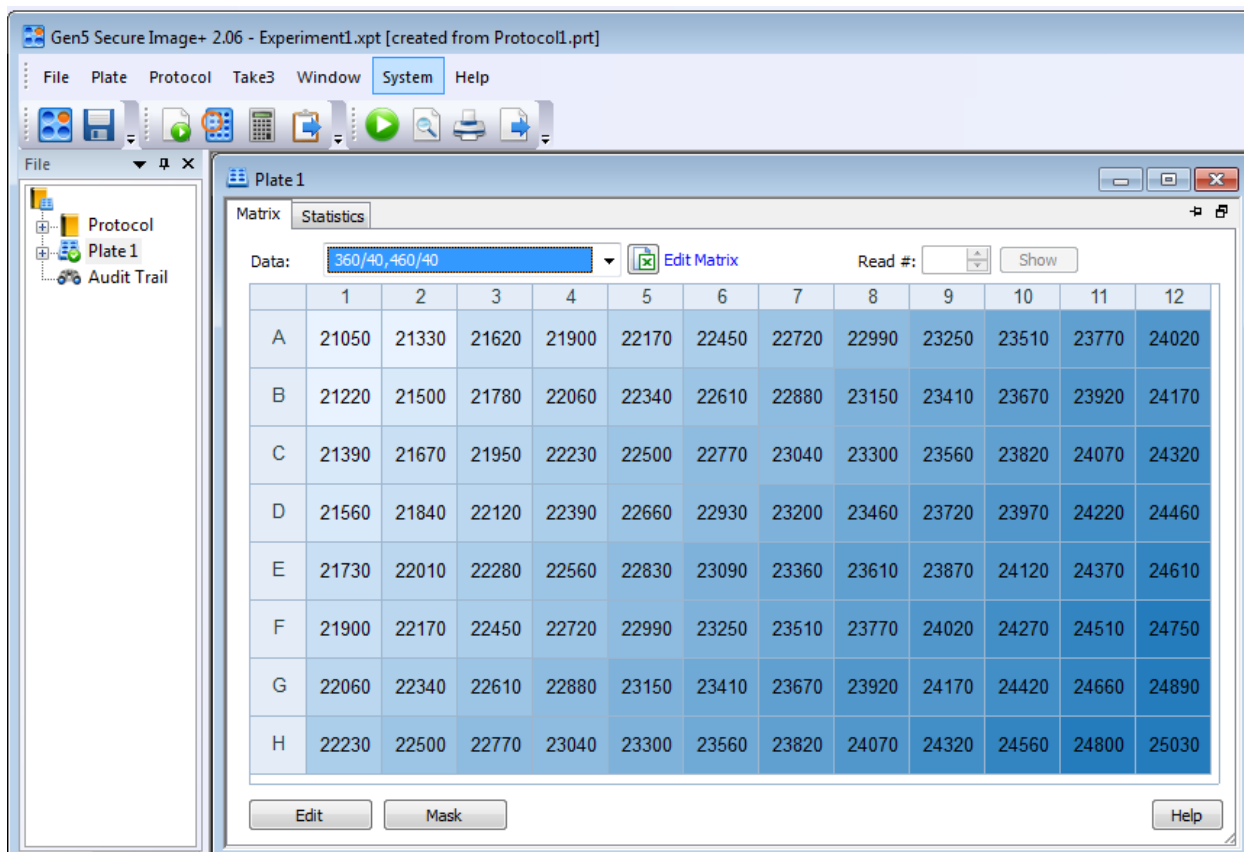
Gen5 Secure Image+ 2.06 - Experiment1.xpt [created from Protocol1.prt]

File Plate Protocol Take3 Window System Help

File

Protocol
Plate 1
Audit Trail

Plate 1

Matrix Statistics

Data: 360/40,460/40 Edit Matrix Read #: Show

| | 1 | 2 | 3 | 4 | 5 | 6 | 7 | 8 | 9 | 10 | 11 | 12 |
|---|---|---|---|---|---|---|---|---|---|---|---|---|
| A | 21050 | 21330 | 21620 | 21900 | 22170 | 22450 | 22720 | 22990 | 23250 | 23510 | 23770 | 24020 |
| B | 21220 | 21500 | 21780 | 22060 | 22340 | 22610 | 22880 | 23150 | 23410 | 23670 | 23920 | 24170 |
| C | 21390 | 21670 | 21950 | 22230 | 22500 | 22770 | 23040 | 23300 | 23560 | 23820 | 24070 | 24320 |
| D | 21560 | 21840 | 22120 | 22390 | 22660 | 22930 | 23200 | 23460 | 23720 | 23970 | 24220 | 24460 |
| E | 21730 | 22010 | 22280 | 22560 | 22830 | 23090 | 23360 | 23610 | 23870 | 24120 | 24370 | 24610 |
| F | 21900 | 22170 | 22450 | 22720 | 22990 | 23250 | 23510 | 23770 | 24020 | 24270 | 24510 | 24750 |
| G | 22060 | 22340 | 22610 | 22880 | 23150 | 23410 | 23670 | 23920 | 24170 | 24420 | 24660 | 24890 |
| H | 22230 | 22500 | 22770 | 23040 | 23300 | 23560 | 23820 | 24070 | 24320 | 24560 | 24800 | 25030 |

Edit Mask Help